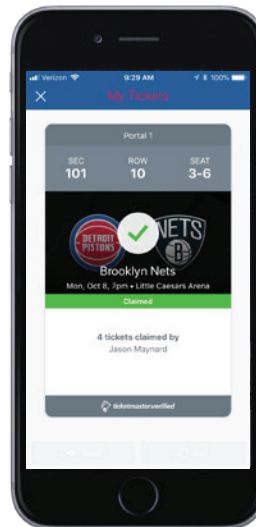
Verizon 9:29 AM 100%
×
My Tickets

Portal 1

SEC
101

ROW
10

SEAT
3-6

DETROIT PISTONS
NETS
B

Brooklyn Nets
Mon, Oct 8, 7pm • Little Caesars Arena

Claimed

4 tickets claimed by
Jason Maynard

ticketmasterverified